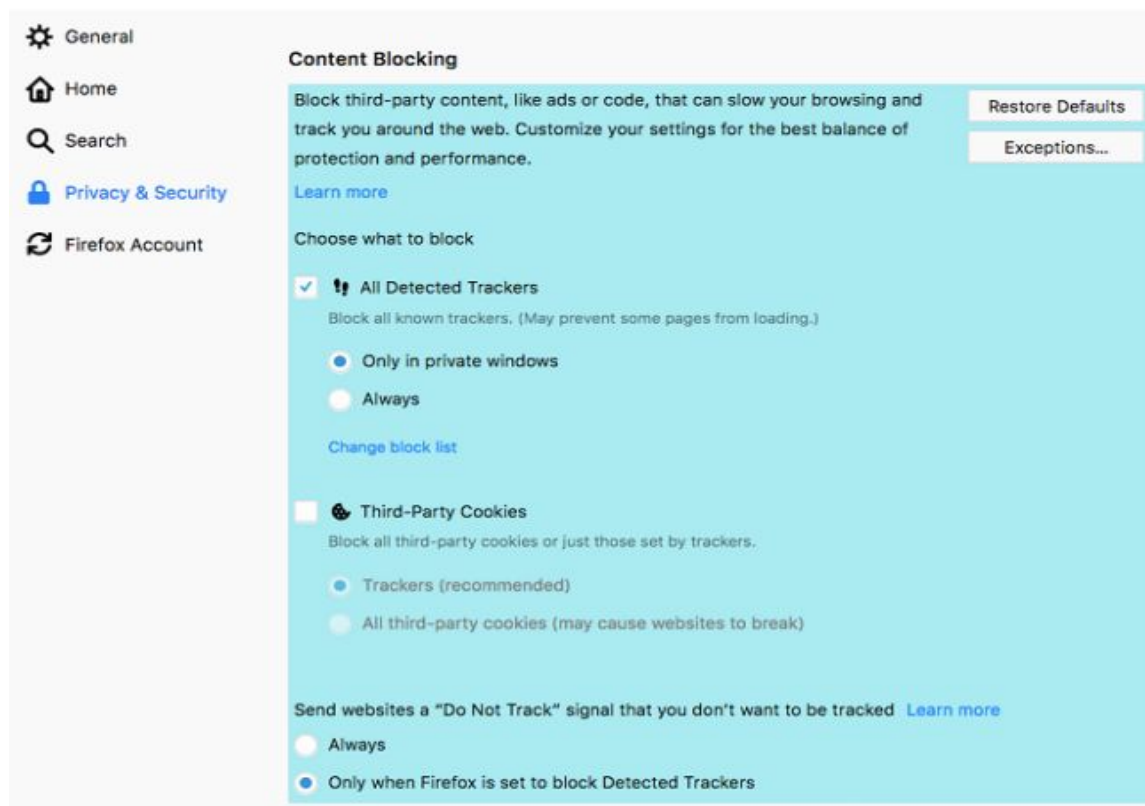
General

Home

Search

Privacy & Security

Firefox Account

Content Blocking

Block third-party content, like ads or code, that can slow your browsing and track you around the web. Customize your settings for the best balance of protection and performance.

Restore Defaults

Exceptions...

Learn more

Choose what to block

All Detected Trackers

Block all known trackers. (May prevent some pages from loading.)

Only in private windows

Always

Change block list

Third-Party Cookies

Block all third-party cookies or just those set by trackers.

Trackers (recommended)

All third-party cookies (may cause websites to break)

Send websites a “Do Not Track” signal that you don’t want to be tracked Learn more

Always

Only when Firefox is set to block Detected Trackers